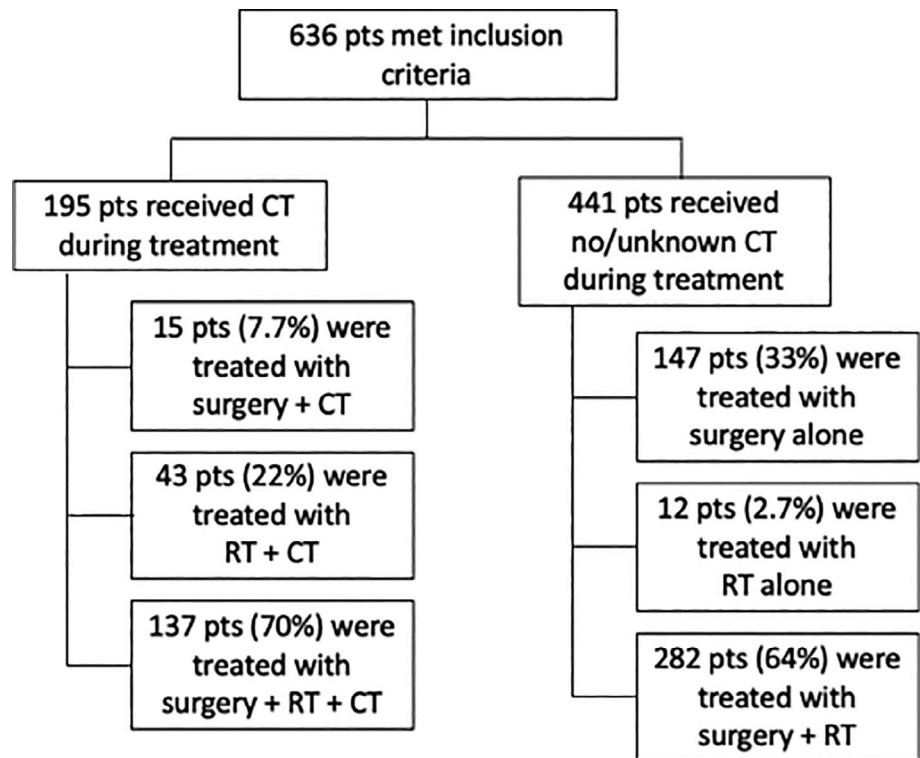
636 pts met inclusion criteria

195 pts received CT during treatment

15 pts (7.7%) were treated with surgery + CT

43 pts (22%) were treated with RT + CT

137 pts (70%) were treated with surgery + RT + CT

441 pts received no/unknown CT during treatment

147 pts (33%) were treated with surgery alone

12 pts (2.7%) were treated with RT alone

282 pts (64%) were treated with surgery + RT